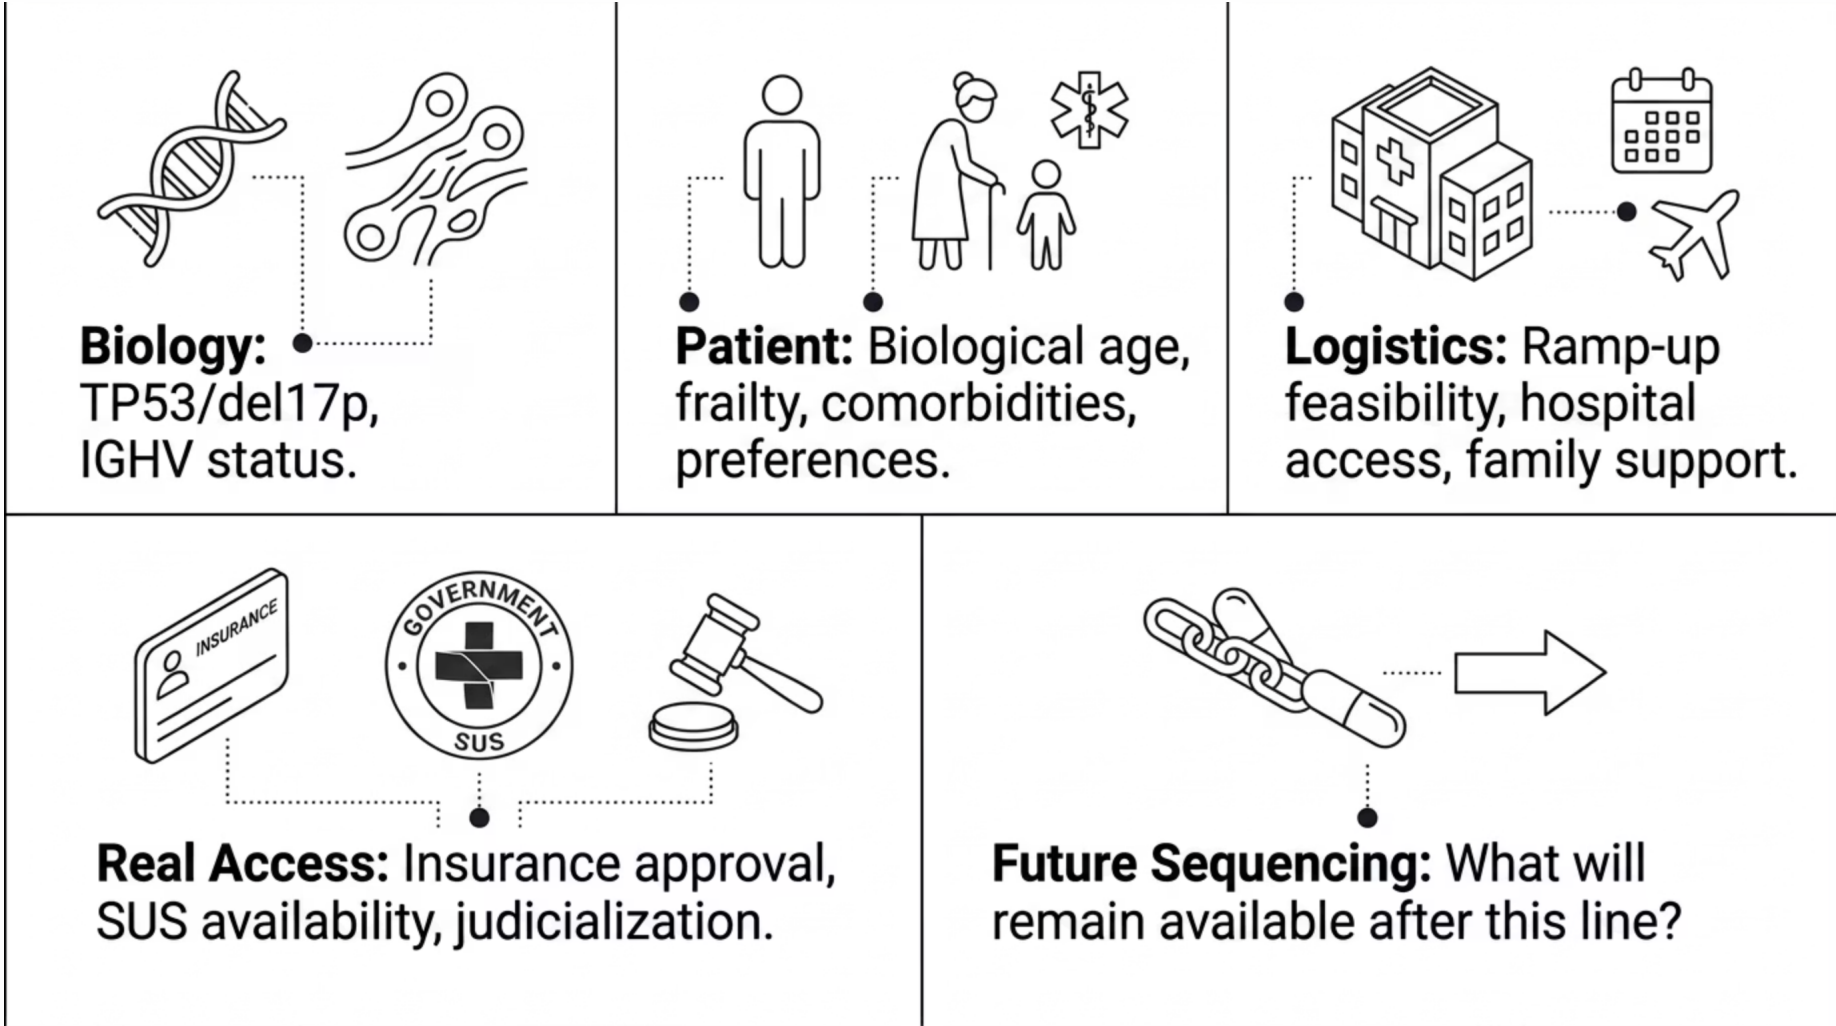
Biology: TP53/del17p, IGHV status.

Patient: Biological age, frailty, comorbidities, preferences.

Logistics: Ramp-up feasibility, hospital access, family support.

INSURANCE

GOVERNMENT

SUS

Real Access: Insurance approval, SUS availability, judicialization.

Future Sequencing: What will remain available after this line?